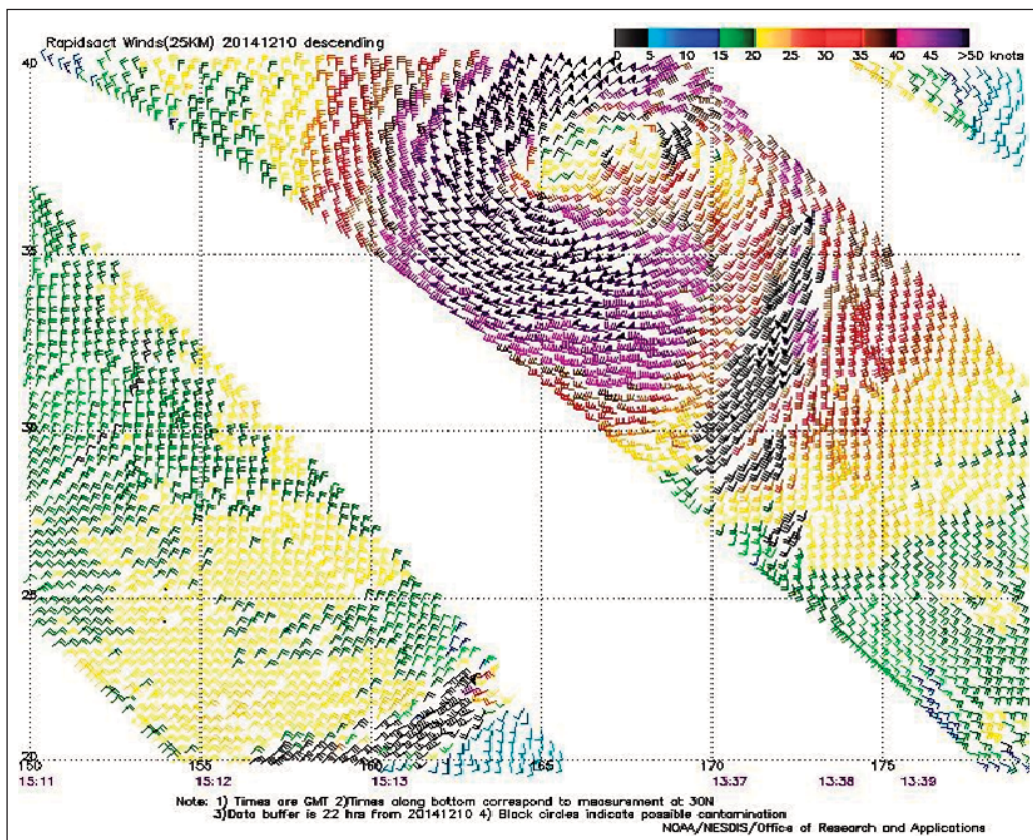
Rapidscat Winds(25KM) 20141210 descending

0 5 10 15 20 25 30 35 40 45 >50 knots

40
35
30
25
20

150 155 160 165 170 175

15:11 15:12 15:13 13:37 13:38 13:39

Note: 1) Times are GMT 2)Times along bottom correspond to measurement at 30N
3)Data buffer is 22 hrs from 20141210 4) Black circles indicate possible contamination

NOAA/NESDIS/Office of Research and Applications